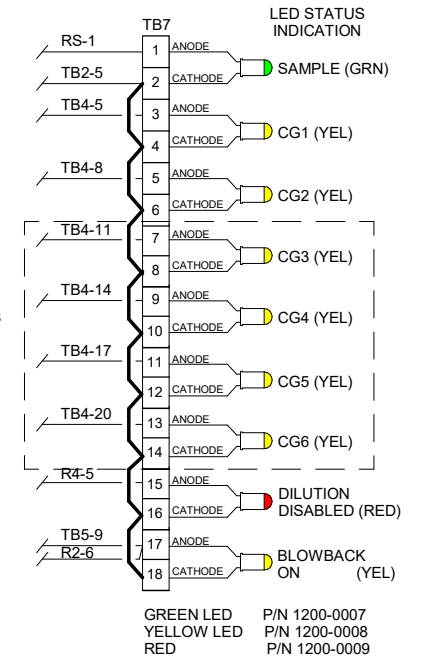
TB7

LED STATUS INDICATION

RS-1
TB2-5
TB4-5
TB4-8
TB4-11
TB4-14
TB4-17
TB4-20
R4-5
TB5-9
R2-6

1 ANODE
2 CATHODE
SAMPLE (GRN)
3 ANODE
4 CATHODE
CG1 (YEL)
5 ANODE
6 CATHODE
CG2 (YEL)
7 ANODE
8 CATHODE
CG3 (YEL)
9 ANODE
10 CATHODE
CG4 (YEL)
11 ANODE
12 CATHODE
CG5 (YEL)
13 ANODE
14 CATHODE
CG6 (YEL)
15 ANODE
16 CATHODE
DILUTION DISABLED (RED)
17 ANODE
18 CATHODE
BLOWBACK ON (YEL)

GREEN LED P/N 1200-0007
YELLOW LED P/N 1200-0008
RED P/N 1200-0009